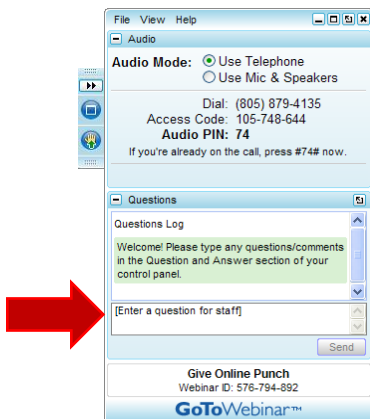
File View Help

Audio

Audio Mode: Use Telephone
Use Mic & Speakers

Dial: (805) 879-4135
Access Code: 105-748-644
Audio PIN: 74
If you're already on the call, press #74# now.

Questions

Questions Log

Welcome! Please type any questions/comments in the Question and Answer section of your control panel.

[Enter a question for staff]

Send

Give Online Punch
Webinar ID: 576-794-892

GoToWebinar™